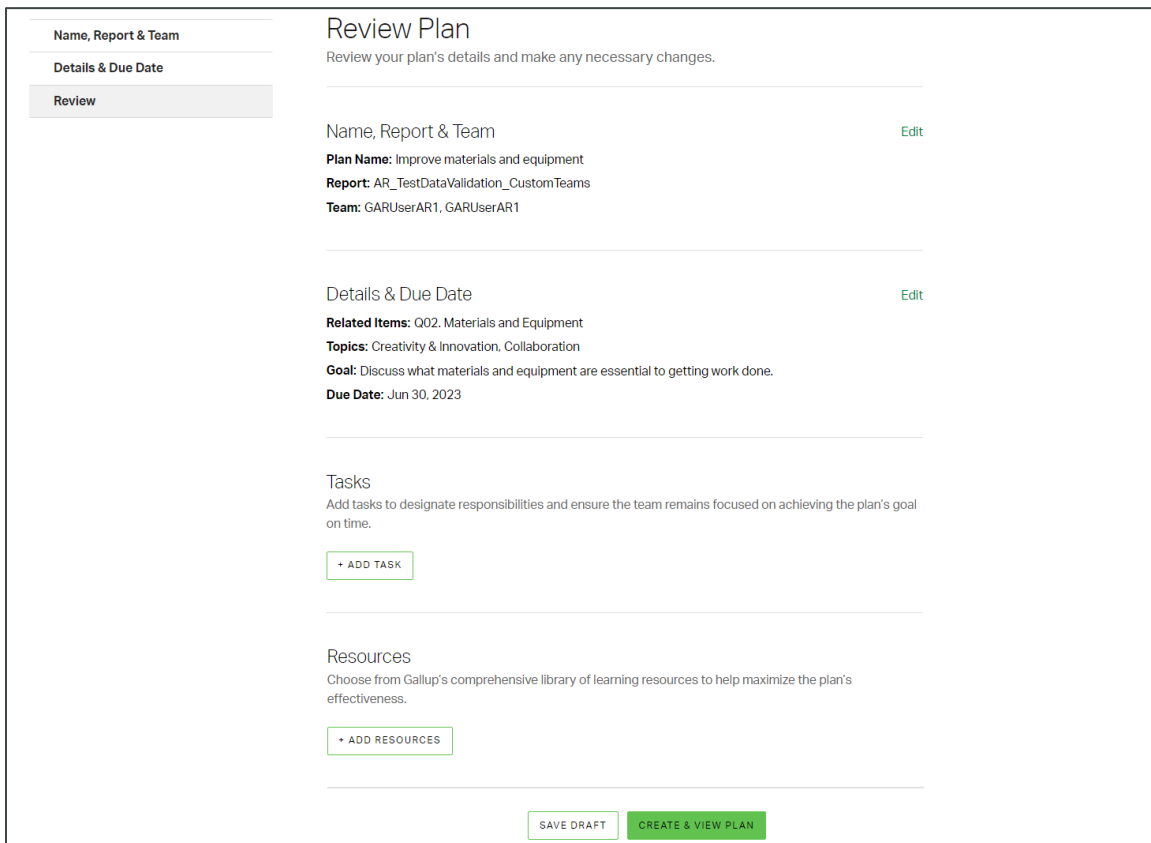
Name, Report & Team
Details & Due Date
Review

Review Plan
Review your plan's details and make any necessary changes.

Name, Report & Team
Edit
Plan Name: Improve materials and equipment
Report: AR_TestDataValidation_CustomTeams
Team: GARUserAR1, GARUserAR1

Details & Due Date
Edit
Related Items: Q02. Materials and Equipment
Topics: Creativity & Innovation, Collaboration
Goal: Discuss what materials and equipment are essential to getting work done.
Due Date: Jun 30, 2023

Tasks
Add tasks to designate responsibilities and ensure the team remains focused on achieving the plan's goal on time.

+ ADD TASK

Resources
Choose from Gallup's comprehensive library of learning resources to help maximize the plan's effectiveness.

+ ADD RESOURCES

SAVE DRAFT
CREATE & VIEW PLAN